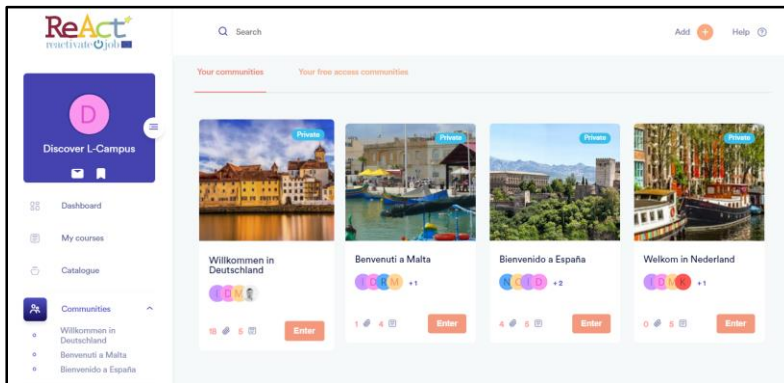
ReAct
reactivate job

Search

Add +

Help

D

Discover L-Campus

Dashboard

My courses

Catalogue

Communities

Willkommen in Deutschland

Benvenuti a Malta

Bienvenido a España

Your communities

Your free access communities

Private

Willkommen in Deutschland

16 5

Enter

Private

Benvenuti a Malta

+1

1 4

Enter

Private

Bienvenido a España

+2

4 5

Enter

Private

Welkom in Nederland

+1

0 5

Enter